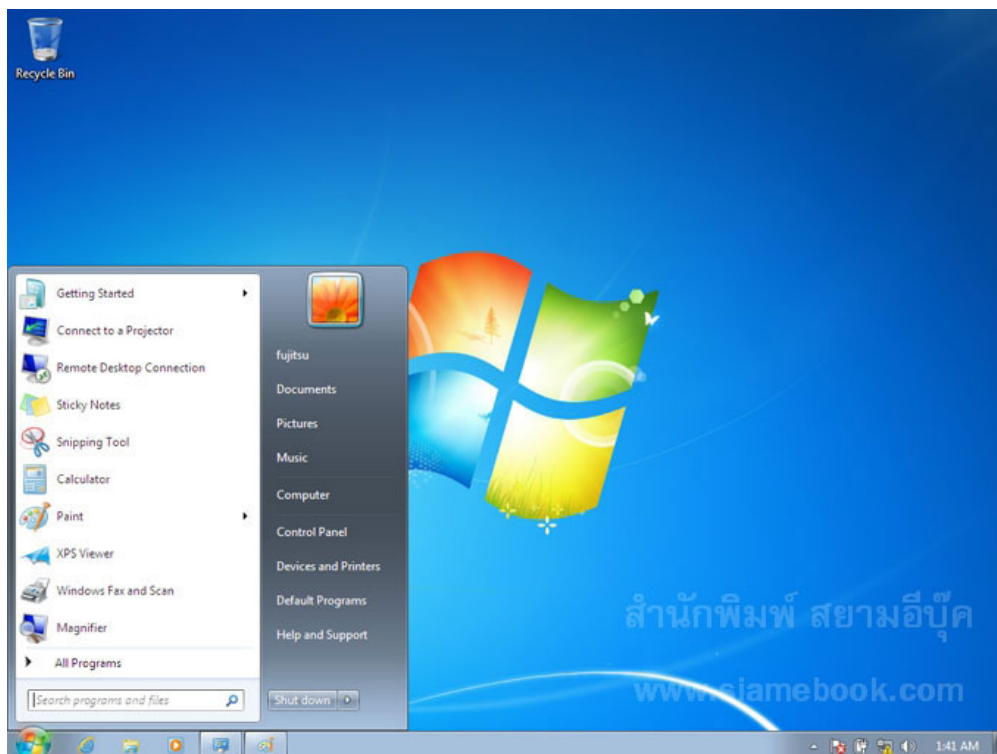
Recycle Bin

Getting Started

Connect to a Projector

Remote Desktop Connection

Sticky Notes

Snipping Tool

Calculator

Paint

XPS Viewer

Windows Fax and Scan

Magnifier

All Programs

Search programs and files

fujitsu

Documents

Pictures

Music

Computer

Control Panel

Devices and Printers

Default Programs

Help and Support

Shut down

สำนักพิมพ์ สยามอีบุ๊ค

www.siamebook.com

1:41 AM